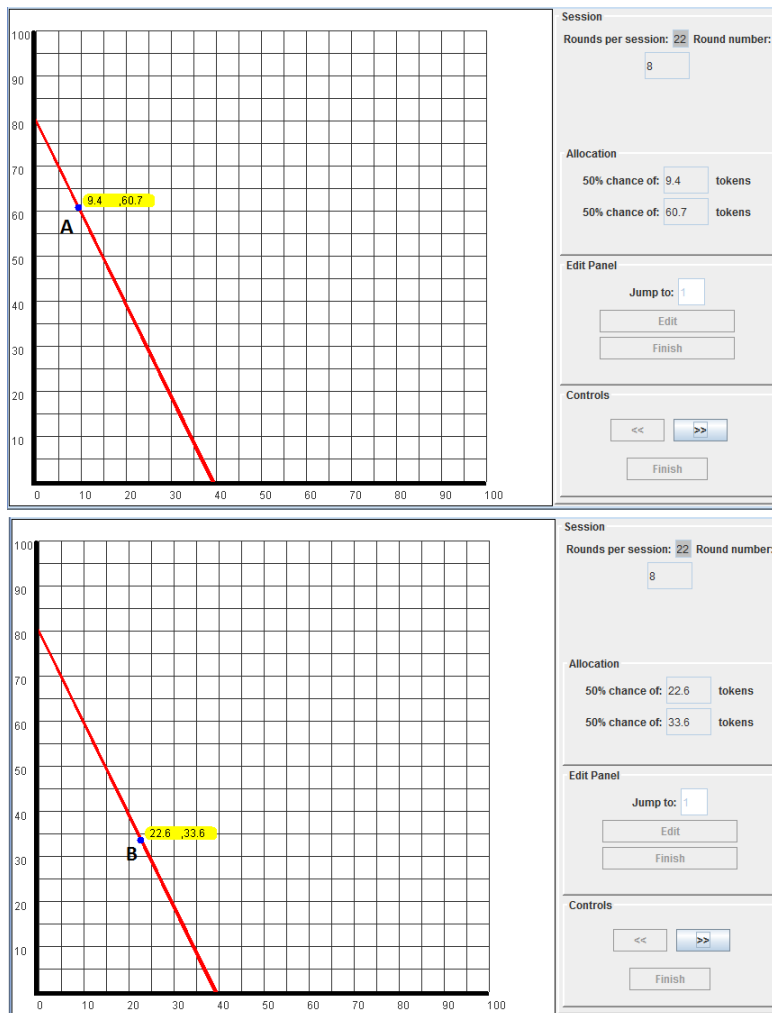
100
90
80
70
60
50
40
30
20
10
0 10 20 30 40 50 60 70 80 90 100

9.4 ,60.7
A

Session
Rounds per session: 22 Round number:
8

Allocation
50% chance of: 9.4 tokens
50% chance of: 60.7 tokens

Edit Panel
Jump to: 1
Edit
Finish

Controls
<< >>
Finish

100
90
80
70
60
50
40
30
20
10
0 10 20 30 40 50 60 70 80 90 100

22.6 ,33.6
B

Session
Rounds per session: 22 Round number:
8

Allocation
50% chance of: 22.6 tokens
50% chance of: 33.6 tokens

Edit Panel
Jump to: 1
Edit
Finish

Controls
<< >>
Finish